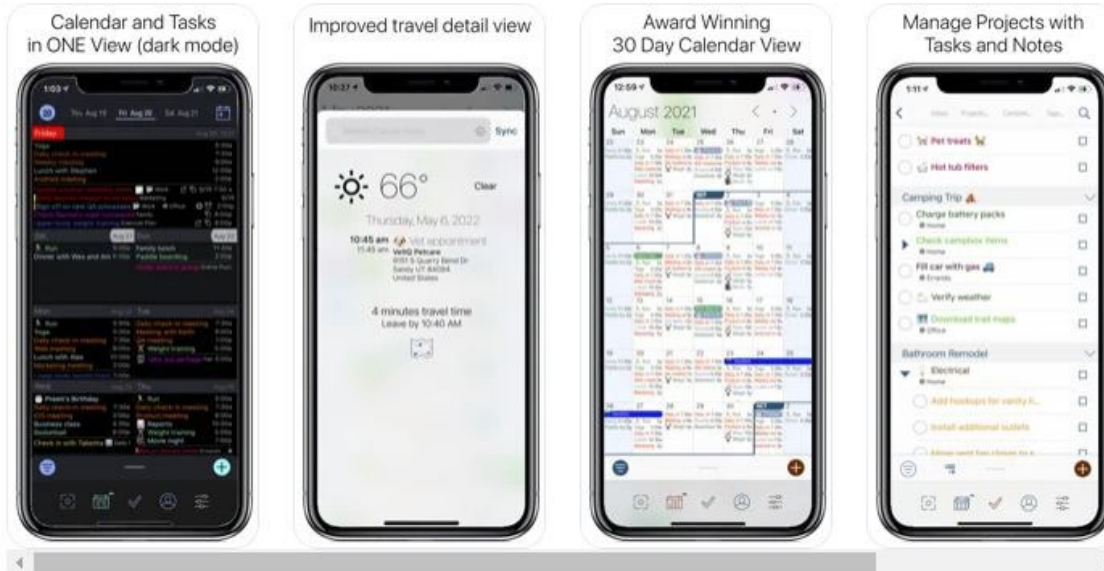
Calendar and Tasks in ONE View (dark mode)

1:03

Thu Aug 19 Fri Aug 20 Sat Aug 21

Friday

Yoga

Daily check-in meeting

Weekly meeting

Lunch with Stephen

Marketing meeting

Run

Dinner with Wes and Jim

Family lunch

Paddle boarding

Run

Yoga

Daily check-in meeting

Web meeting

Lunch with Ron

Marketing meeting

Daily check-in meeting

Meeting with Keith

Weight training

Prawn's Birthday

Daily check-in meeting

Business class

Basketball

Check in with Tabatha

Run

Reports

Weight training

Movie night

Improved travel detail view

10:27

Sync

66°

Clear

Thursday, May 6, 2022

10:45 am

11:45 am

Vet appointment

VetIQ Petcare

8151 S Quarry Bend Dr

Sandy UT 84094

United States

4 minutes travel time

Leave by 10:40 AM

Award Winning 30 Day Calendar View

12:59

August 2021

| Sun | Mon | Tue | Wed | Thu | Fri | Sat |
|---|---|---|---|---|---|---|

Manage Projects with Tasks and Notes

1:11

Pet treats

Hot tub filters

Camping Trip

Charge battery packs

Home

Check campbox items

Fill car with gas

Errands

Verify weather

Download trail maps

Office

Bathroom Remodel

Electrical

Home

Add hookups for vanity li...

Install additional outlets

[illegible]